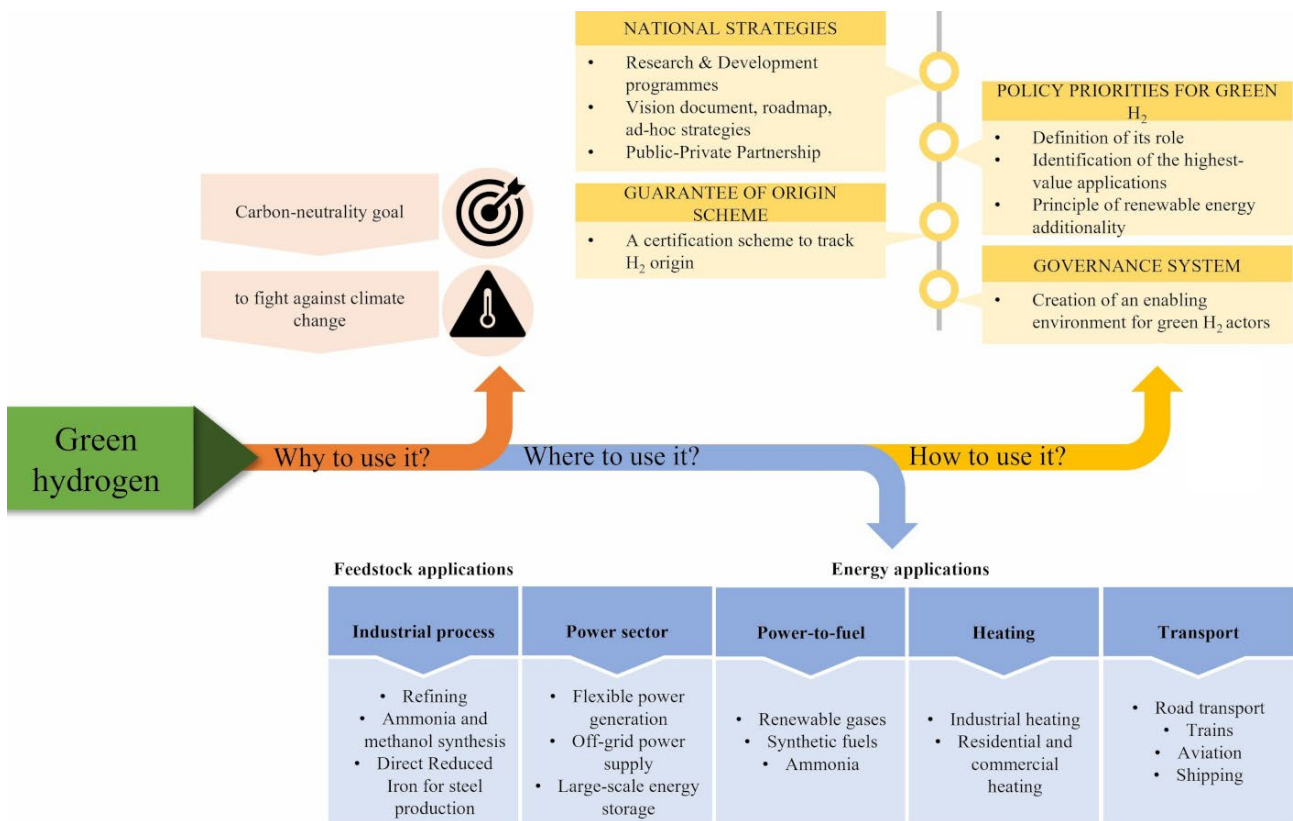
NATIONAL STRATEGIES

- Research & Development programmes
- Vision document, roadmap, ad-hoc strategies
- Public-Private Partnership

GUARANTEE OF ORIGIN SCHEME

- A certification scheme to track $H_2$ origin

POLICY PRIORITIES FOR GREEN $H_2$

- Definition of its role
- Identification of the highest-value applications
- Principle of renewable energy additionality

GOVERNANCE SYSTEM

- Creation of an enabling environment for green $H_2$ actors

Carbon-neutrality goal

to fight against climate change

Green hydrogen

Why to use it?

Where to use it?

How to use it?

Feedstock applications

Energy applications

| Industrial process | Power sector | Power-to-fuel | Heating | Transport |
|---|---|---|---|---|
| • Refining • Ammonia and methanol synthesis • Direct Reduced Iron for steel production | • Flexible power generation • Off-grid power supply • Large-scale energy storage | • Renewable gases • Synthetic fuels • Ammonia | • Industrial heating • Residential and commercial heating | • Road transport • Trains • Aviation • Shipping |